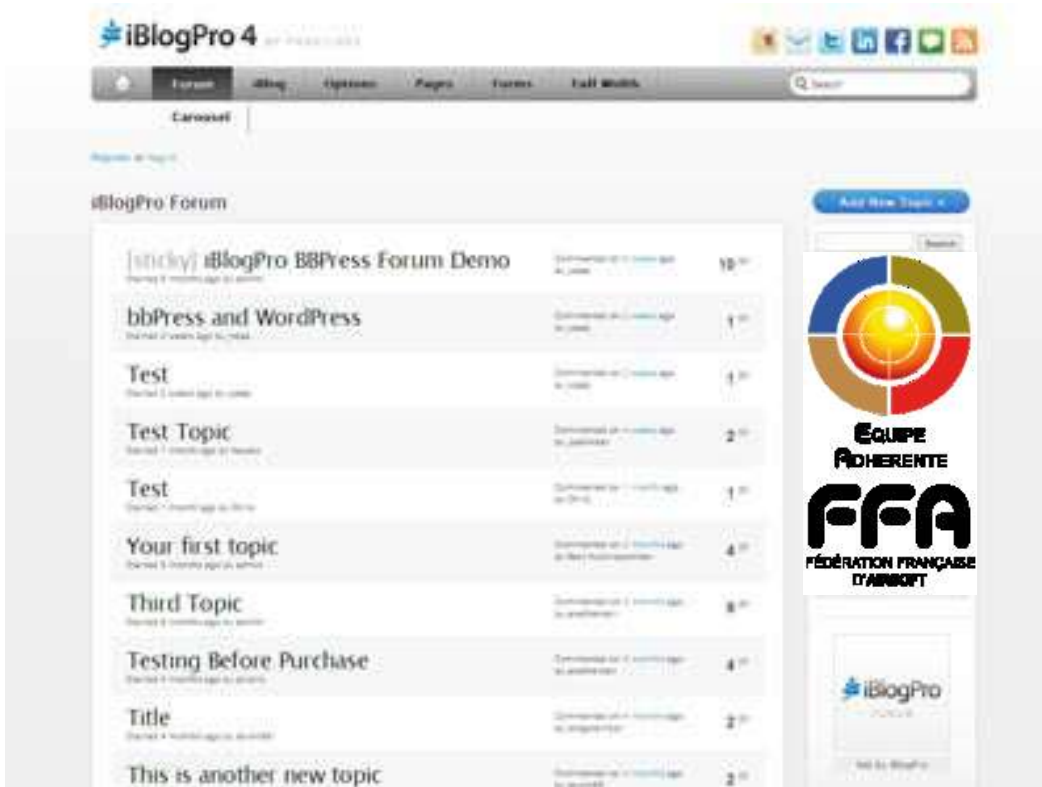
iBlogPro 4 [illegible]

Forum iBlog Options Pages Forms Full Width

Q Search

Carousel

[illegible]

iBlogPro Forum

Add New Topic

Search

[sticky] iBlogPro BBPress Forum Demo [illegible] 10

bbPress and WordPress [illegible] 1

Test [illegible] 1

Test Topic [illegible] 2

Test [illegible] 1

Your first topic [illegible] 4

Third Topic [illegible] 8

Testing Before Purchase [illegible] 4

Title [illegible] 2

This is another new topic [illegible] 2

ÉQUIPE ADHERENTE

FFA

FÉDÉRATION FRANÇAISE D'AIRSOFT

iBlogPro

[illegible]